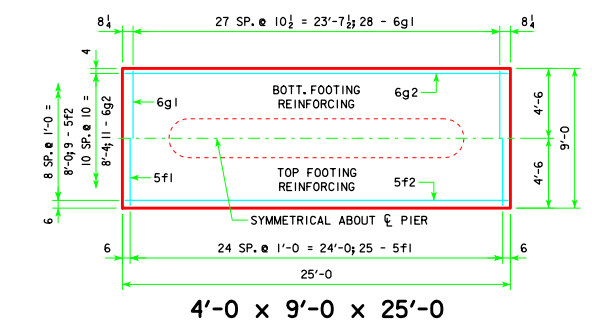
$8\frac{1}{4}$

27 SP. @ $10\frac{1}{2}$ = 23'-$7\frac{1}{2}$; 28 - 6g1

$8\frac{1}{4}$

4

8 SP. @ 1'-0 = 8'-0; 9 - 5f2

10 SP. @ 10 = 8'-4; 11 - 6g2

6g1

BOTT. FOOTING REINFORCING

6g2

4'-6

9'-0

4'-6

5f1

TOP FOOTING REINFORCING

5f2

6

SYMMETRICAL ABOUT ℄ PIER

6

24 SP. @ 1'-0 = 24'-0; 25 - 5f1

6

25'-0

4'-0 x 9'-0 x 25'-0